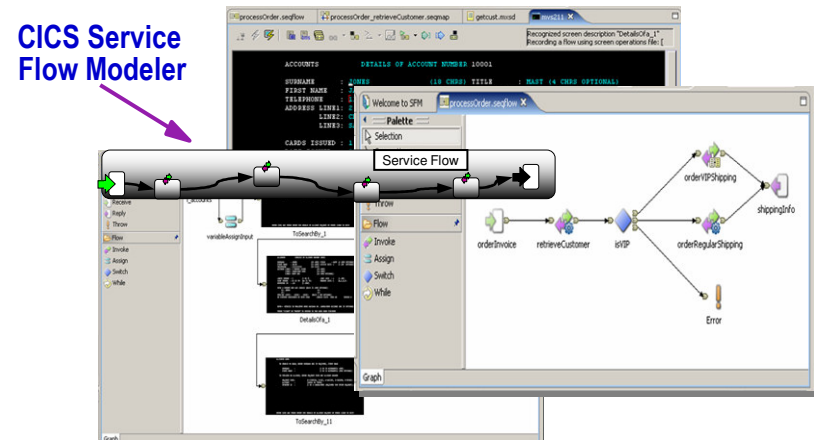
CICS Service Flow Modeler

processOrder.seqflow | processOrder_retrieveCustomer.seqmap | getcust.mxsd | mvs211

Recognized screen description "DetailsOfa_1"
Recording a flow using screen operations file: [

ACCOUNTS DETAILS OF ACCOUNT NUMBER 10001

SURNAME : JONES (18 CHRS) TITLE : MAST (4 CHRS OPTIONAL)
FIRST NAME :
TELEPHONE :
ADDRESS LINE1:
LINE2:
LINE3:

CARDS ISSUED :

Welcome to SFM | processOrder.seqflow

Palette
Selection

Service Flow

Receive
Reply
Throw
Flow
Invoke
Assign
Switch
While

r_accounts
variableAssignInput
ToSearchBy_1
DetailsOfa_1
ToSearchBy_11

Throw
Flow
Invoke
Assign
Switch
While

orderInvoice
retrieveCustomer
isVIP
orderVIPShipping
orderRegularShipping
shippingInfo
Error

Graph
Graph